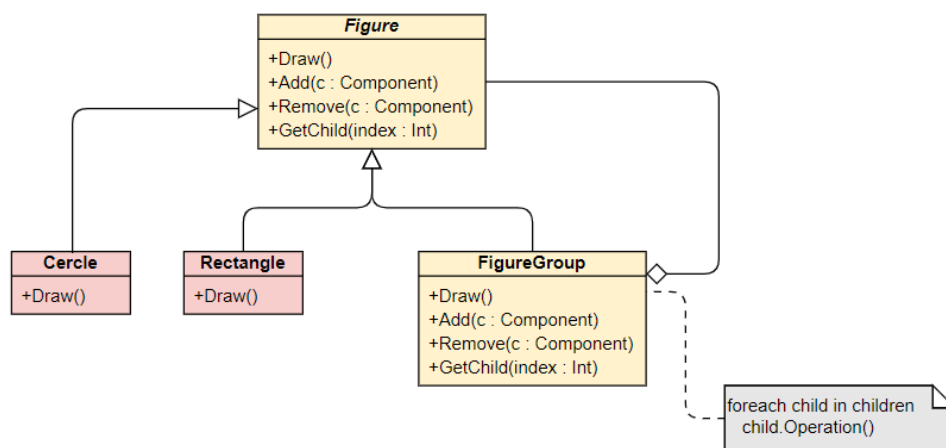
Figure

+Draw()
+Add(c : Component)
+Remove(c : Component)
+GetChild(index : Int)

Cercle

+Draw()

Rectangle

+Draw()

FigureGroup

+Draw()
+Add(c : Component)
+Remove(c : Component)
+GetChild(index : Int)

foreach child in children
child.Operation()